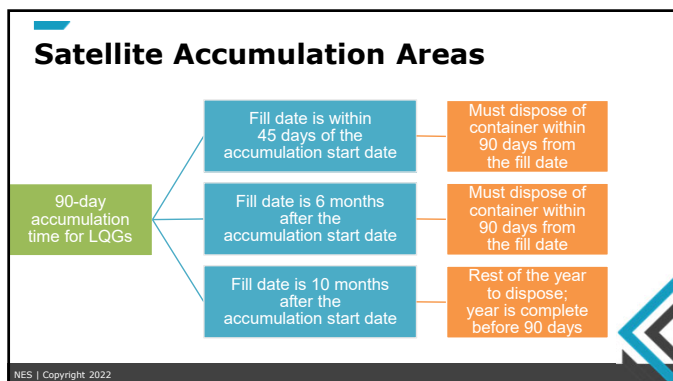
Satellite Accumulation Areas

90-day accumulation time for LQGs

Fill date is within 45 days of the accumulation start date

Must dispose of container within 90 days from the fill date

Fill date is 6 months after the accumulation start date

Must dispose of container within 90 days from the fill date

Fill date is 10 months after the accumulation start date

Rest of the year to dispose; year is complete before 90 days

NES | Copyright 2022